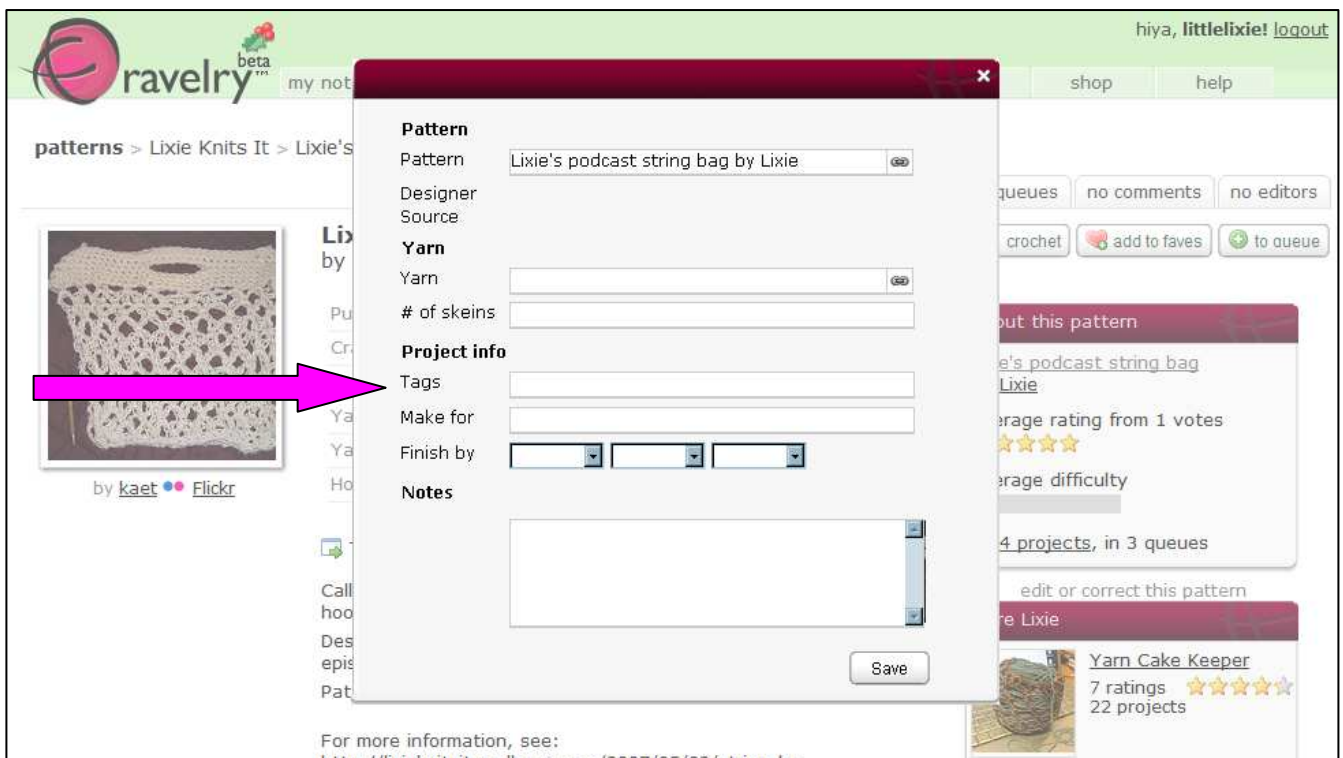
ravelry beta™

hiya, littlelixie! logout

my not

shop help

patterns > Lixie Knits It > Lixie's

queues no comments no editors

Lix
by

crochet add to faves to queue

Pu
Cr
Ya
Ya
Ho

by kaet Flickr

Call
hoo
Des
epis
Pat

For more information, see:

Pattern
Pattern Lixie's podcast string bag by Lixie
Designer
Source
Yarn
Yarn
# of skeins
Project info
Tags
Make for
Finish by
Notes

Save

out this pattern
e's podcast string bag
Lixie
erage rating from 1 votes
erage difficulty
4 projects, in 3 queues

edit or correct this pattern

e Lixie

Yarn Cake Keeper
7 ratings
22 projects